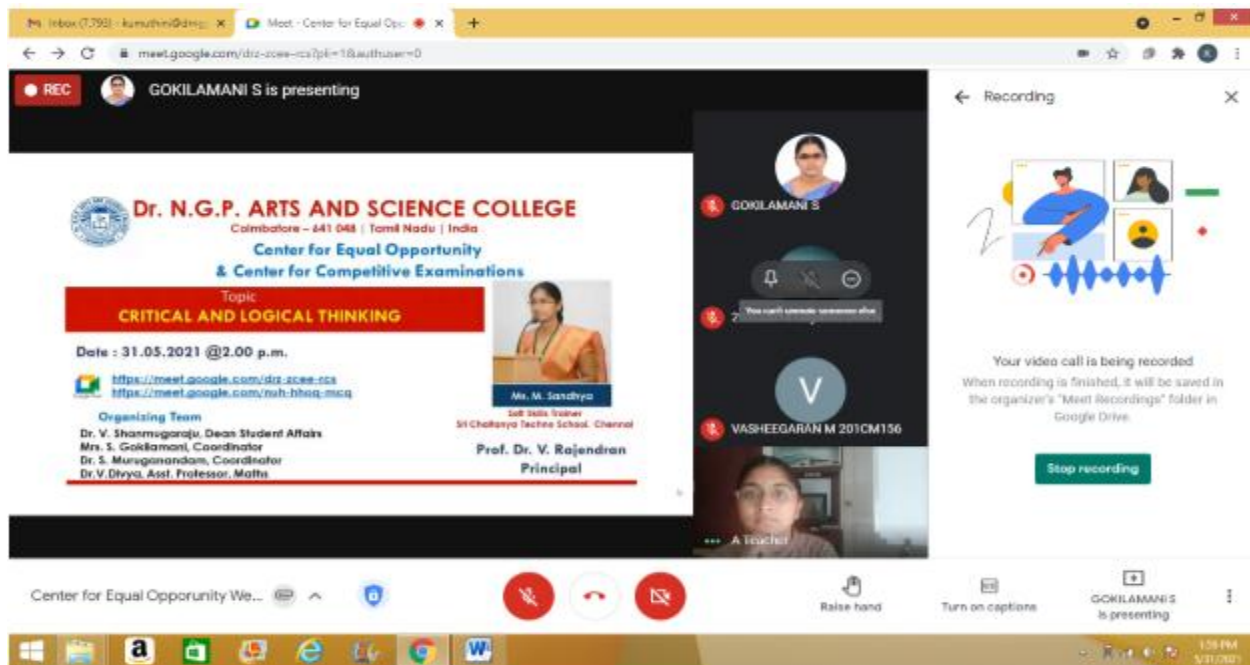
Inbox (7,793) - kumuthini@drngp... ×
Meet - Center for Equal Opp... ×
+

meet.google.com/drz-zcee-rcs?pli=1&authuser=0

● REC
GOKILAMANI S is presenting

Dr. N.G.P. ARTS AND SCIENCE COLLEGE
Coimbatore – 641 048 | Tamil Nadu | India
Center for Equal Opportunity
& Center for Competitive Examinations
Topic
CRITICAL AND LOGICAL THINKING

Date : 31.05.2021 @2.00 p.m.

https://meet.google.com/drz-zcee-rcs
https://meet.google.com/nuh-hhoq-mcq

Organizing Team
Dr. V. Shanmugaraju, Dean Student Affairs
Mrs. S. Gokilamani, Coordinator
Dr. S. Muruganandam, Coordinator
Dr.V.Divya, Asst. Professor, Maths

Ms. M. Sandhya
Soft Skills Trainer
Sri Chaitanya Techno School, Chennai

Prof. Dr. V. Rajendran
Principal

GOKILAMANI S
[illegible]
VASHEEGARAN M 201CM156
A Teacher

Recording
Your video call is being recorded
When recording is finished, it will be saved in the organizer's "Meet Recordings" folder in Google Drive.
Stop recording

Center for Equal Opporunity We...
Raise hand
Turn on captions
GOKILAMANI S is presenting

1:58 PM
5/31/2021